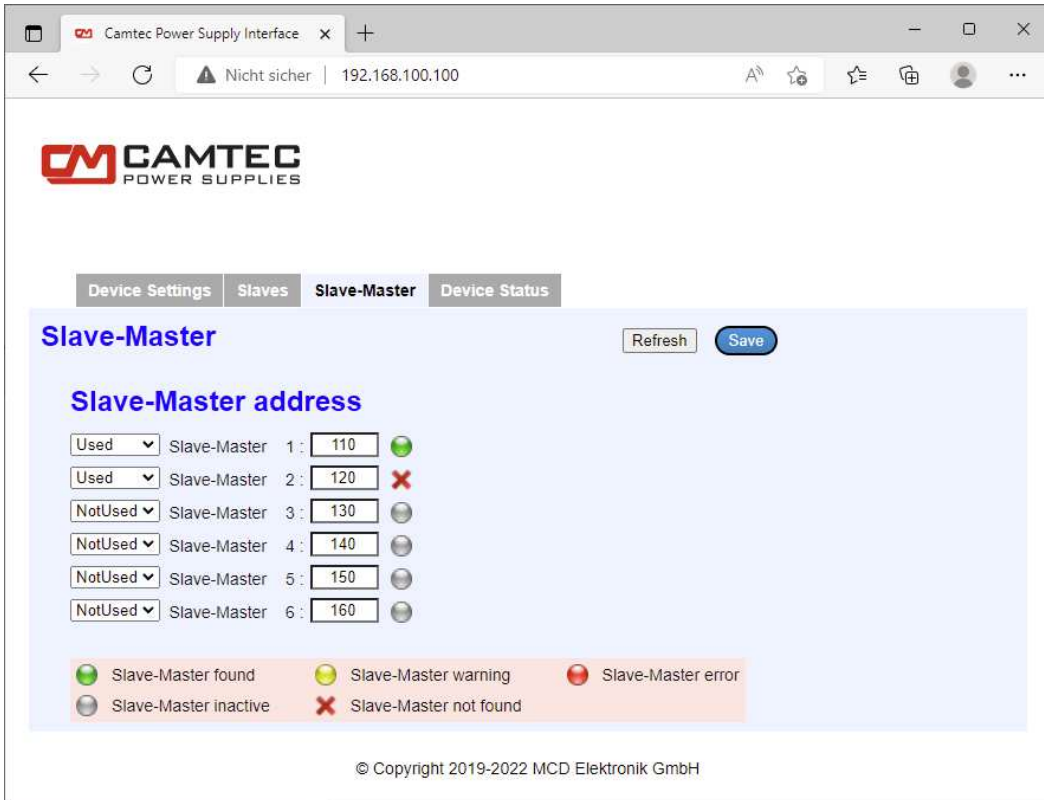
Camtec Power Supply Interface ×

Nicht sicher | 192.168.100.100

CAMTEC
POWER SUPPLIES

Device Settings | Slaves | Slave-Master | Device Status

Slave-Master

Refresh | Save

Slave-Master address

Used Slave-Master 1 : 110
Used Slave-Master 2 : 120
NotUsed Slave-Master 3 : 130
NotUsed Slave-Master 4 : 140
NotUsed Slave-Master 5 : 150
NotUsed Slave-Master 6 : 160

Slave-Master found
Slave-Master warning
Slave-Master error
Slave-Master inactive
Slave-Master not found

© Copyright 2019-2022 MCD Elektronik GmbH